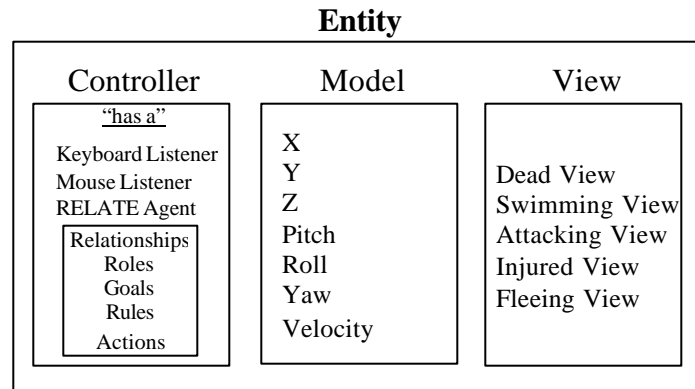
Entity

Controller

"has a"

Keyboard Listener
Mouse Listener
RELATE Agent

Relationships
Roles
Goals
Rules
Actions

Model

X
Y
Z
Pitch
Roll
Yaw
Velocity

View

Dead View
Swimming View
Attacking View
Injured View
Fleeing View